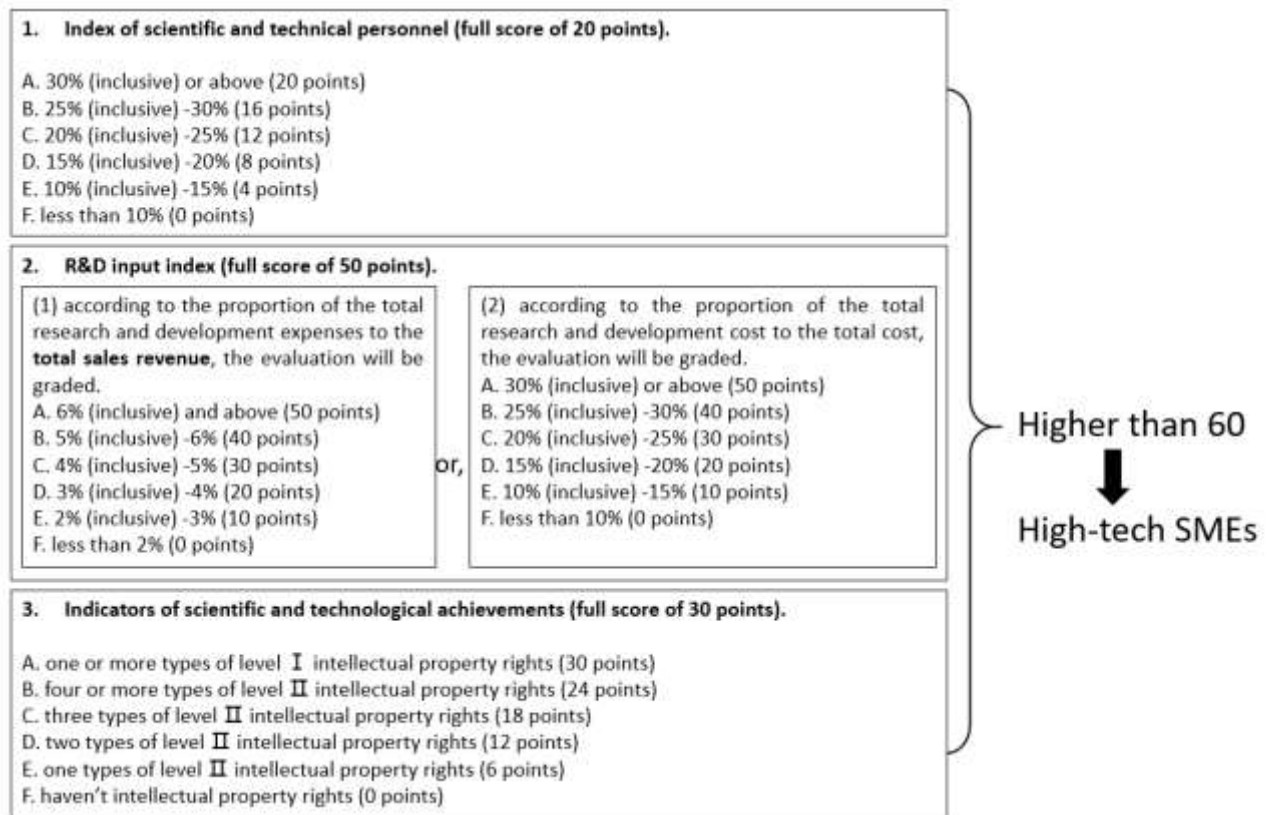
1. Index of scientific and technical personnel (full score of 20 points).

A. 30% (inclusive) or above (20 points)
B. 25% (inclusive) -30% (16 points)
C. 20% (inclusive) -25% (12 points)
D. 15% (inclusive) -20% (8 points)
E. 10% (inclusive) -15% (4 points)
F. less than 10% (0 points)

2. R&D input index (full score of 50 points).

(1) according to the proportion of the total research and development expenses to the **total sales revenue**, the evaluation will be graded.
A. 6% (inclusive) and above (50 points)
B. 5% (inclusive) -6% (40 points)
C. 4% (inclusive) -5% (30 points)
D. 3% (inclusive) -4% (20 points)
E. 2% (inclusive) -3% (10 points)
F. less than 2% (0 points)

or,

(2) according to the proportion of the total research and development cost to the total cost, the evaluation will be graded.
A. 30% (inclusive) or above (50 points)
B. 25% (inclusive) -30% (40 points)
C. 20% (inclusive) -25% (30 points)
D. 15% (inclusive) -20% (20 points)
E. 10% (inclusive) -15% (10 points)
F. less than 10% (0 points)

3. Indicators of scientific and technological achievements (full score of 30 points).

A. one or more types of level Ⅰ intellectual property rights (30 points)
B. four or more types of level Ⅱ intellectual property rights (24 points)
C. three types of level Ⅱ intellectual property rights (18 points)
D. two types of level Ⅱ intellectual property rights (12 points)
E. one types of level Ⅱ intellectual property rights (6 points)
F. haven't intellectual property rights (0 points)

Higher than 60

High-tech SMEs